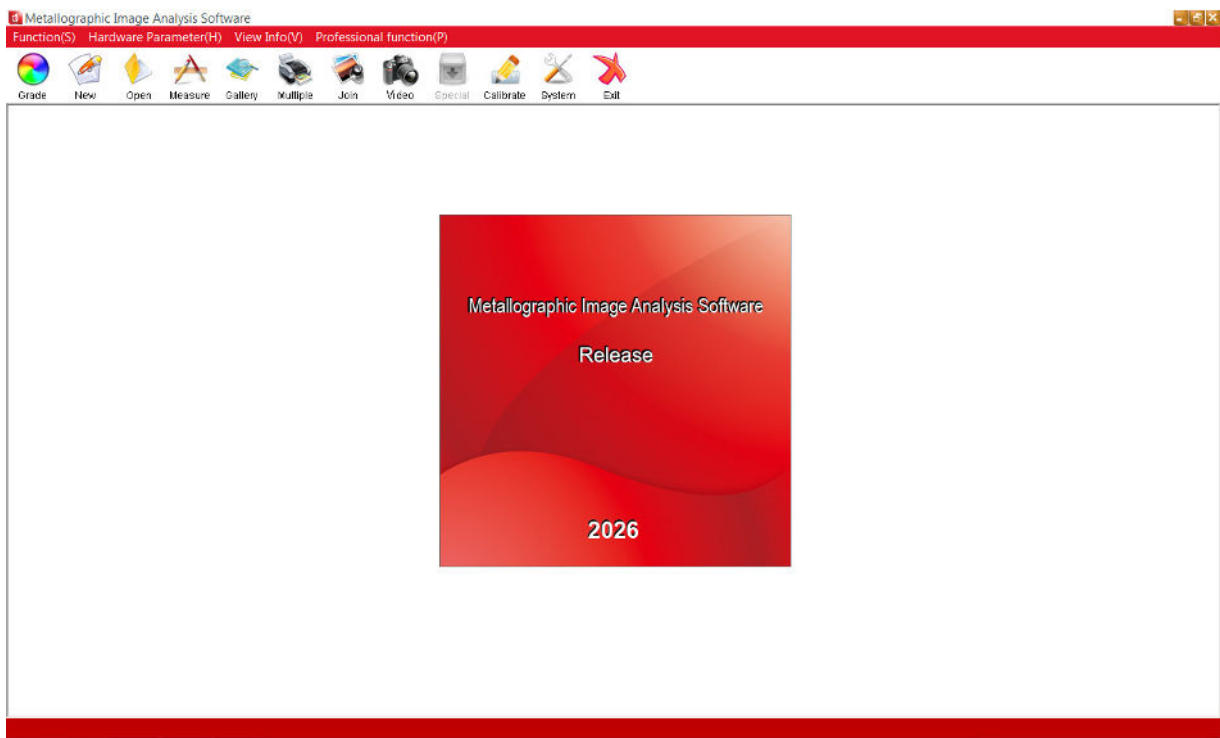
Metallographic Image Analysis Software

Function(S) Hardware Parameter(H) View Info(V) Professional function(P)

Grade New Open Measure Gallery Multiple Join Video Special Calibrate System Exit

Metallographic Image Analysis Software

Release

2026